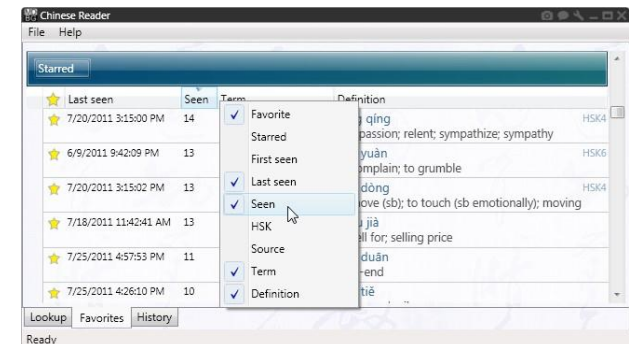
Chinese Reader

File Help

Starred

| | Last seen | Seen | Term | Definition |
|---|---|---|---|---|
| | 7/20/2011 3:15:00 PM | 14 | | g qíng HSK4 passion; relent; sympathize; sympathy |
| | 6/9/2011 9:42:09 PM | 13 | | yuàn HSK6 mplain; to grumble |
| | 7/20/2011 3:15:02 PM | 13 | | dòng HSK4 ove (sb); to touch (sb emotionally); moving |
| | 7/18/2011 11:42:41 AM | 13 | | jià ll for; selling price |
| | 7/25/2011 4:57:53 PM | 11 | | duān -end |
| | 7/25/2011 4:26:10 PM | 10 | | tiě |

✓ Favorite
Starred
First seen
✓ Last seen
✓ Seen
HSK
Source
✓ Term
✓ Definition

Lookup Favorites History

Ready